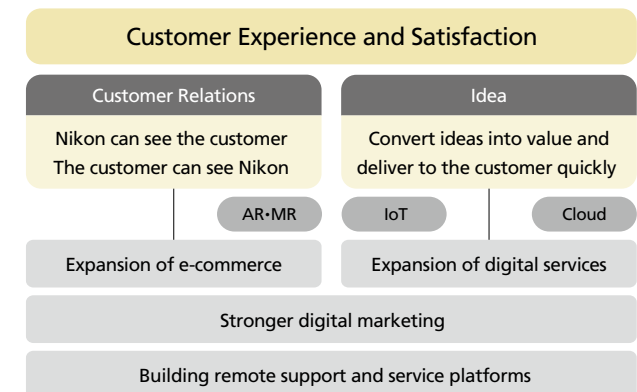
Customer Experience and Satisfaction

Customer Relations

Nikon can see the customer
The customer can see Nikon

Idea

Convert ideas into value and deliver to the customer quickly

AR•MR

IoT

Cloud

Expansion of e-commerce

Expansion of digital services

Stronger digital marketing

Building remote support and service platforms